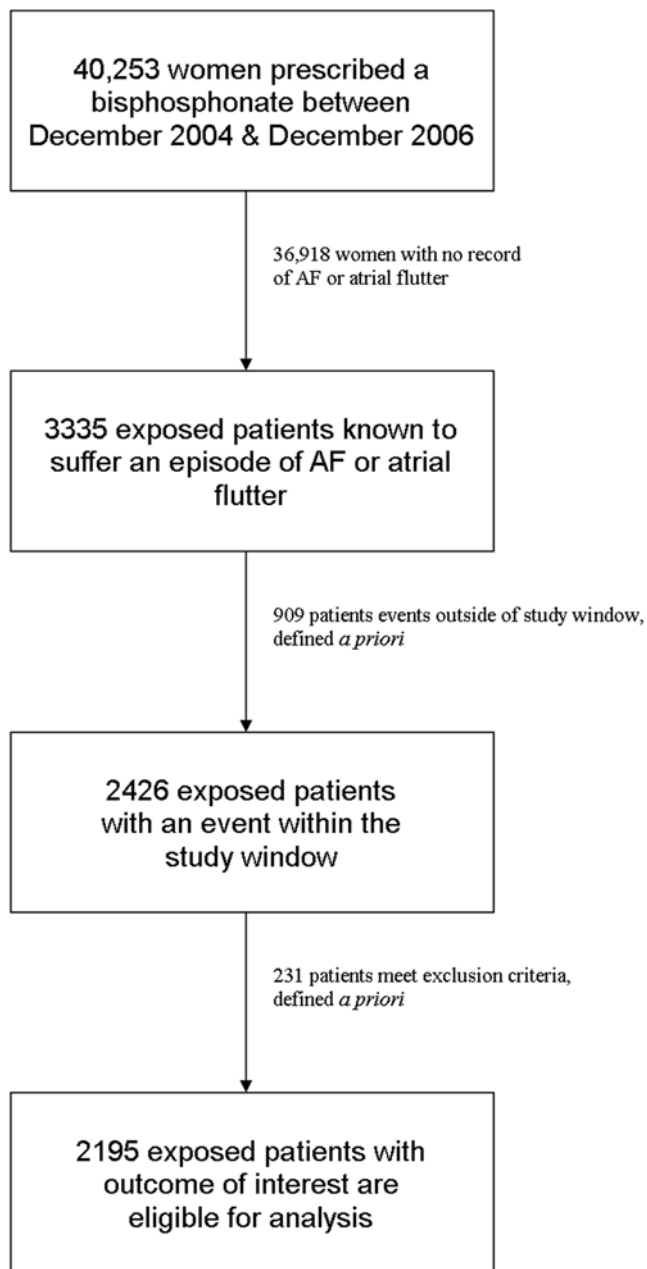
40,253 women prescribed a bisphosphonate between December 2004 & December 2006

36,918 women with no record of AF or atrial flutter

3335 exposed patients known to suffer an episode of AF or atrial flutter

909 patients events outside of study window, defined *a priori*

2426 exposed patients with an event within the study window

231 patients meet exclusion criteria, defined *a priori*

2195 exposed patients with outcome of interest are eligible for analysis